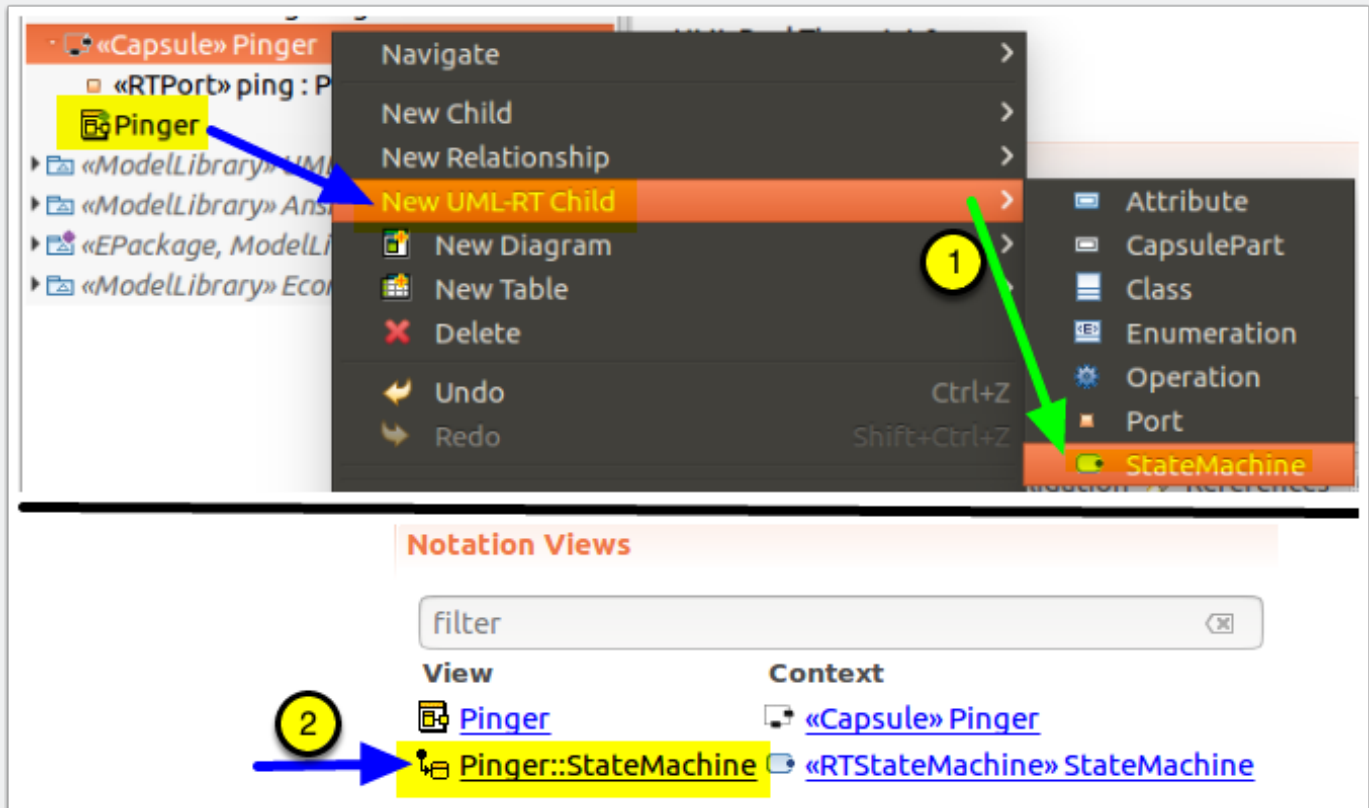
«Capsule» Pinger
«RTPort» ping : P
Pinger
«ModelLibrary» UML
«ModelLibrary» Ansi
«EPackage, ModelLi
«ModelLibrary» Ecor

Navigate
New Child
New Relationship
New UML-RT Child
New Diagram
New Table
Delete
Undo Ctrl+Z
Redo Shift+Ctrl+Z

Attribute
CapsulePart
Class
Enumeration
Operation
Port
StateMachine

1

Notation Views
filter

| View | Context |
|---|---|
| Pinger | «Capsule» Pinger |
| Pinger::StateMachine | «RTStateMachine» StateMachine |

2